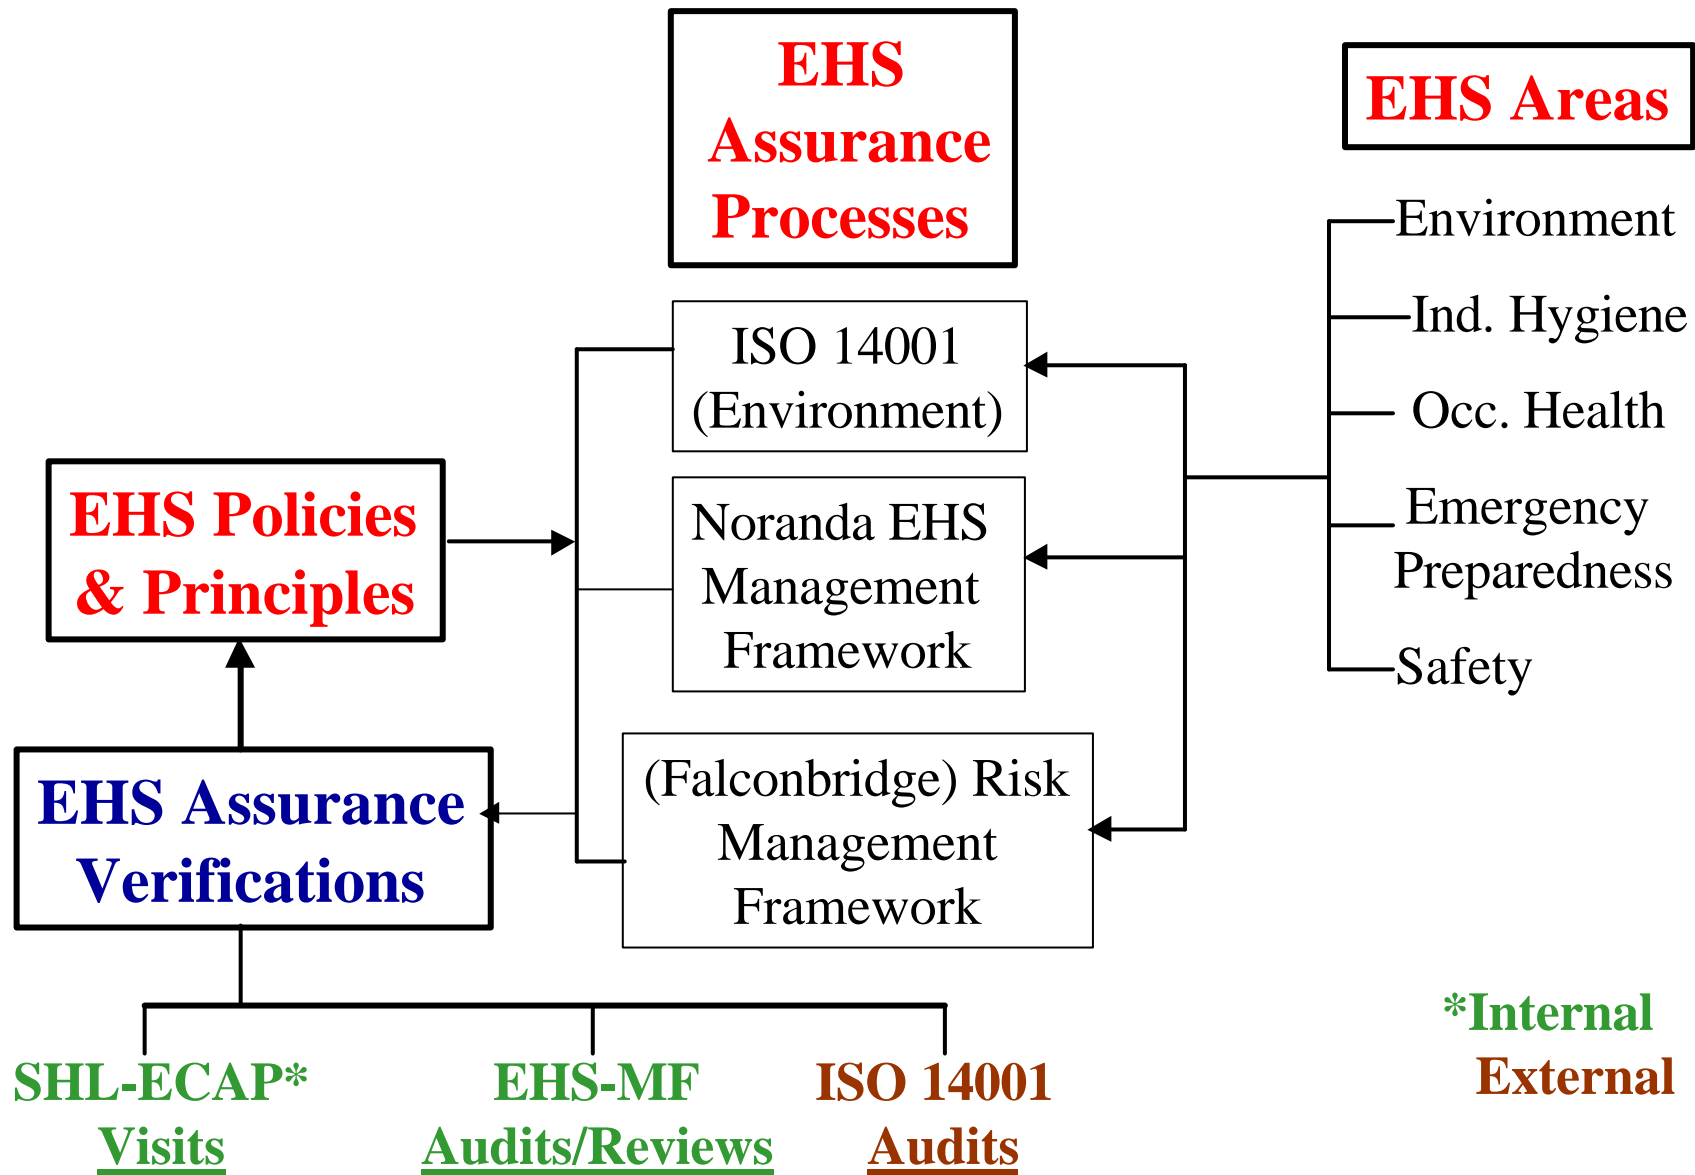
EHS Assurance Processes

EHS Areas

Environment

Ind. Hygiene

Occ. Health

Emergency Preparedness

Safety

ISO 14001 (Environment)

Noranda EHS Management Framework

(Falconbridge) Risk Management Framework

EHS Policies & Principles

EHS Assurance Verifications

SHL-ECAP* Visits

EHS-MF Audits/Reviews

ISO 14001 Audits

*Internal

External